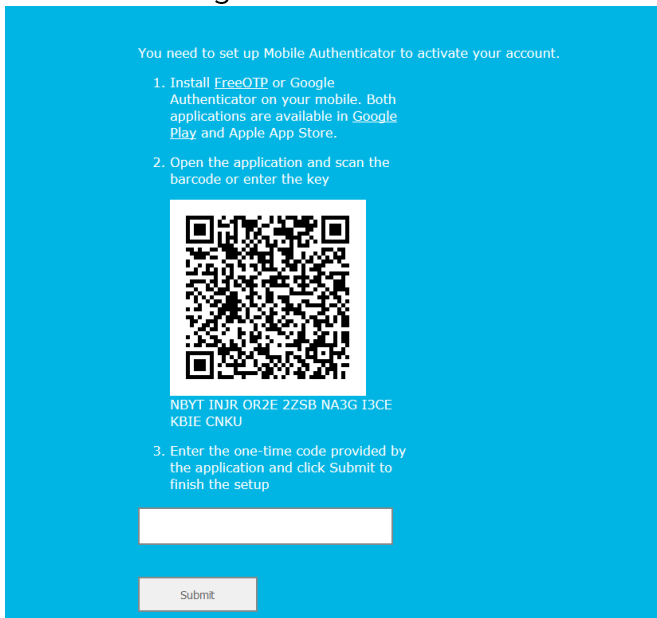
You need to set up Mobile Authenticator to activate your account.

1. Install FreeOTP or Google Authenticator on your mobile. Both applications are available in Google Play and Apple App Store.

2. Open the application and scan the barcode or enter the key

NBYT INJR OR2E 2ZSB NA3G I3CE KBIE CNKU

3. Enter the one-time code provided by the application and click Submit to finish the setup

Submit